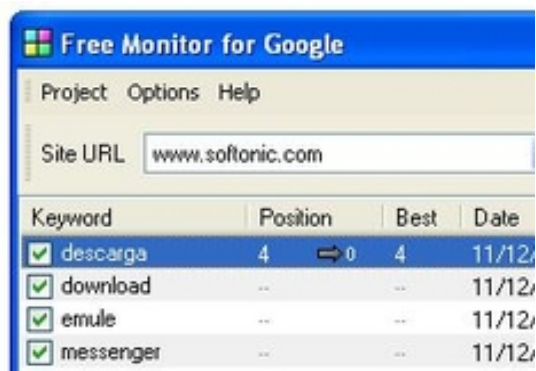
Free Monitor for Google

Project Options Help

Site URL www.softonic.com

| Keyword | Position | Best | Date |
|---|---|---|---|
| descarga | 4 ⇨0 | 4 | 11/12/ |
| download | -- | -- | 11/12/ |
| emule | -- | -- | 11/12/ |
| messenger | -- | -- | 11/12/ |